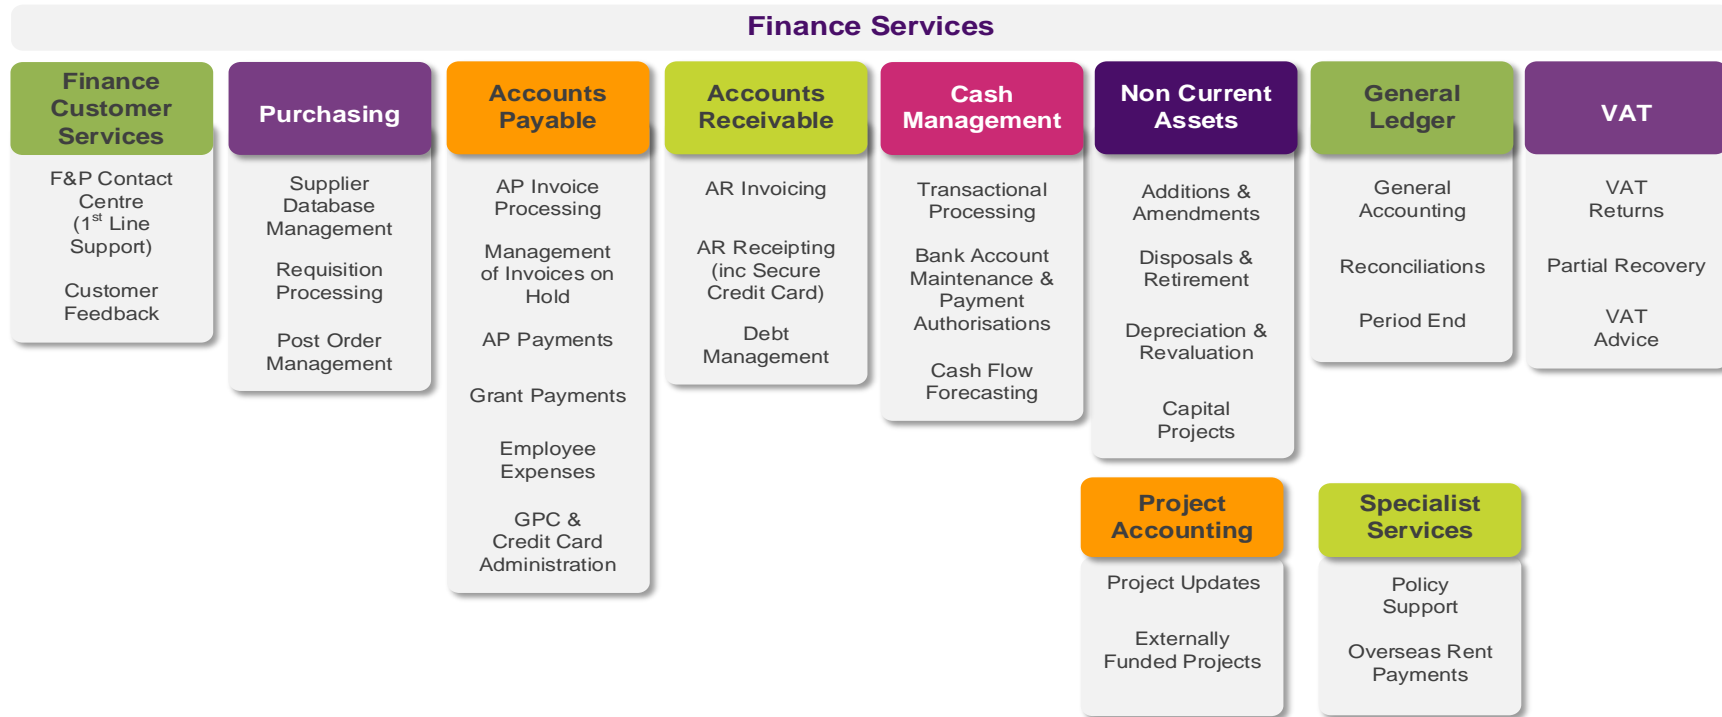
Finance Services

Finance Customer Services

F&P Contact Centre ($1^{st}$ Line Support)

Customer Feedback

Purchasing

Supplier Database Management

Requisition Processing

Post Order Management

Accounts Payable

AP Invoice Processing

Management of Invoices on Hold

AP Payments

Grant Payments

Employee Expenses

GPC & Credit Card Administration

Accounts Receivable

AR Invoicing

AR Receipting (inc Secure Credit Card)

Debt Management

Cash Management

Transactional Processing

Bank Account Maintenance & Payment Authorisations

Cash Flow Forecasting

Non Current Assets

Additions & Amendments

Disposals & Retirement

Depreciation & Revaluation

Capital Projects

General Ledger

General Accounting

Reconciliations

Period End

VAT

VAT Returns

Partial Recovery

VAT Advice

Project Accounting

Project Updates

Externally Funded Projects

Specialist Services

Policy Support

Overseas Rent Payments